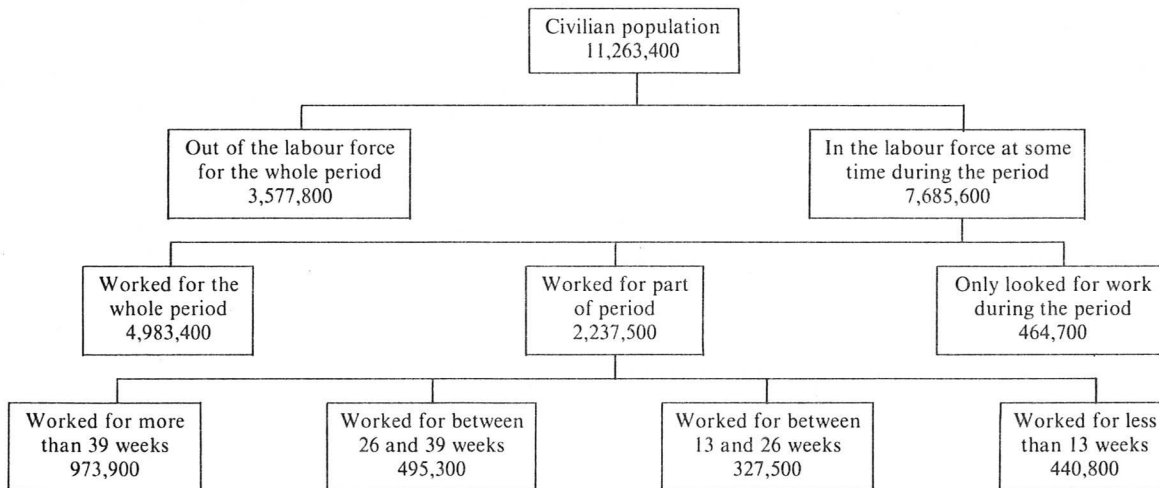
Civilian population
11,263,400

Out of the labour force for the whole period
3,577,800

In the labour force at some time during the period
7,685,600

Worked for the whole period
4,983,400

Worked for part of period
2,237,500

Only looked for work during the period
464,700

Worked for more than 39 weeks
973,900

Worked for between 26 and 39 weeks
495,300

Worked for between 13 and 26 weeks
327,500

Worked for less than 13 weeks
440,800